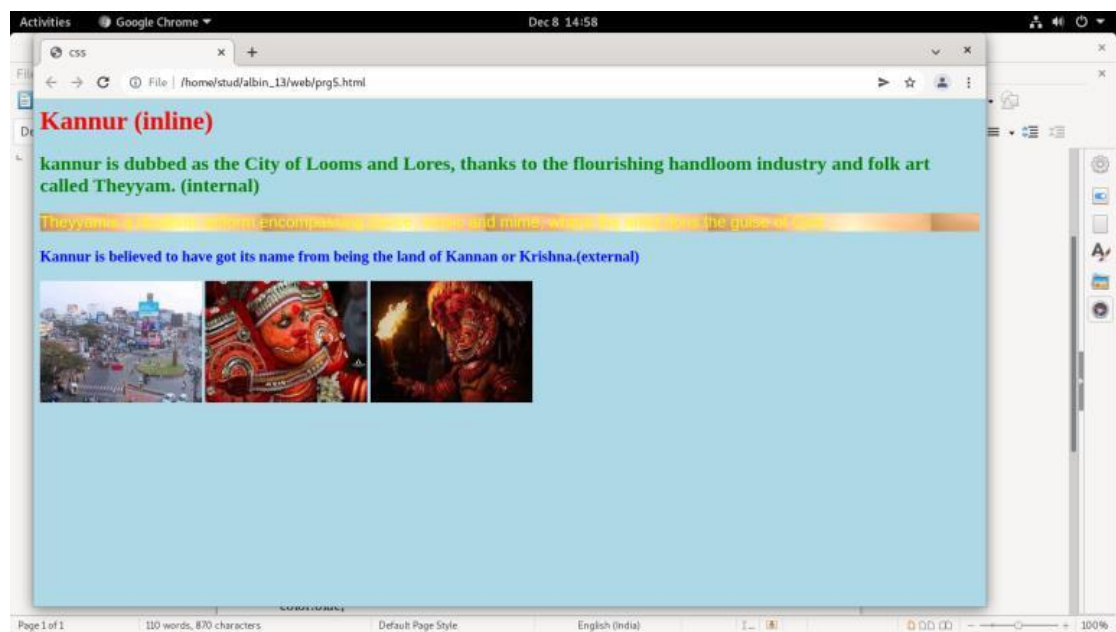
Activities Google Chrome ▾ Dec 8 14:58

css × +

File | /home/stud/albin_13/web/prg5.html

Kannur (inline)

kannur is dubbed as the City of Looms and Lores, thanks to the flourishing handloom industry and folk art called Theyyam. (internal)

Theyyam is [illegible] encompassing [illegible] and mime, which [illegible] the guise of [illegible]

Kannur is believed to have got its name from being the land of Kannan or Krishna.(external)

Page 1 of 1 110 words, 870 characters Default Page Style English (India) 100%